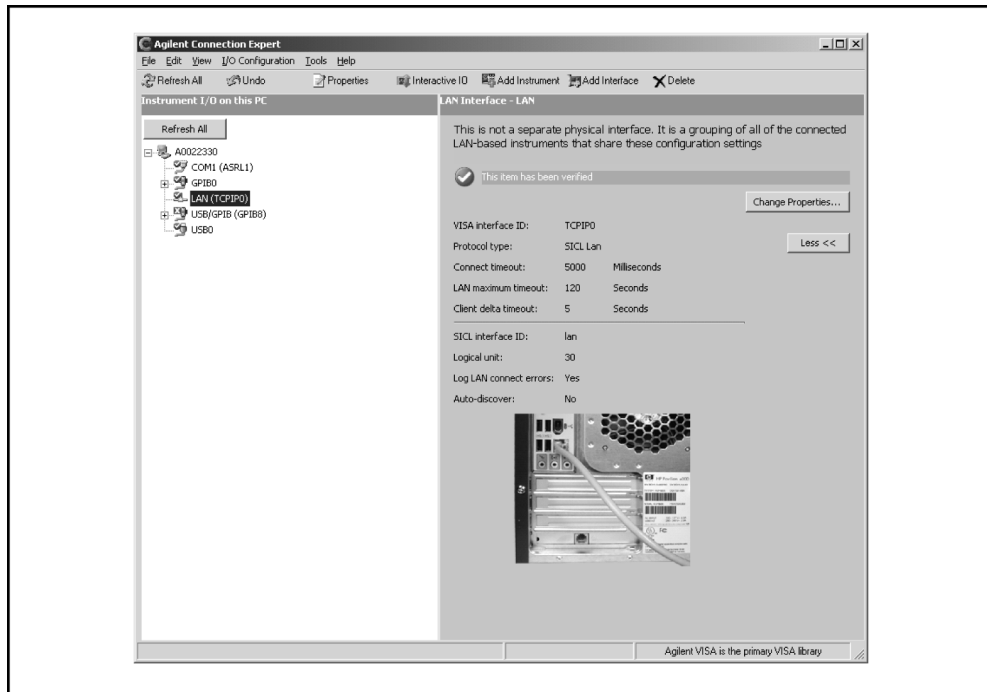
Agilent Connection Expert
File Edit View I/O Configuration Tools Help
Refresh All Undo Properties Interactive IO Add Instrument Add Interface Delete
Instrument I/O on this PC
Refresh All
A0022330
COM1 (ASRL1)
GPIB0
LAN (TCPIP0)
USB/GPIB (GPIB8)
USB0
LAN Interface - LAN
This is not a separate physical interface. It is a grouping of all of the connected LAN-based instruments that share these configuration settings
This item has been verified
Change Properties...
Less <<

| VISA interface ID: | TCPIP0 | |
|---|---|---|
| Protocol type: | SICL Lan | |
| Connect timeout: | 5000 | Milliseconds |
| LAN maximum timeout: | 120 | Seconds |
| Client delta timeout: | 5 | Seconds |

| SICL interface ID: | lan |
|---|---|
| Logical unit: | 30 |
| Log LAN connect errors: | Yes |
| Auto-discover: | No |

Agilent VISA is the primary VISA library